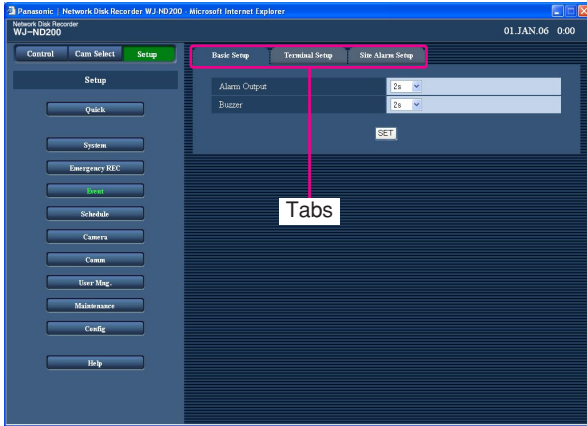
Panasonic | Network Disk Recorder WJ-ND200 - Microsoft Internet Explorer

Network Disk Recorder
WJ-ND200

01.JAN.06 0:00

Control
Cam Select
Setup

Setup

Quick

System
Emergency REC
Event
Schedule
Camera
Comm
User Mng.
Maintenance
Config

Help

Basic Setup
Terminal Setup
Site Alarm Setup

| Alarm Output | 2s |
|---|---|
| Buzzer | 2s |

SET

Tabs